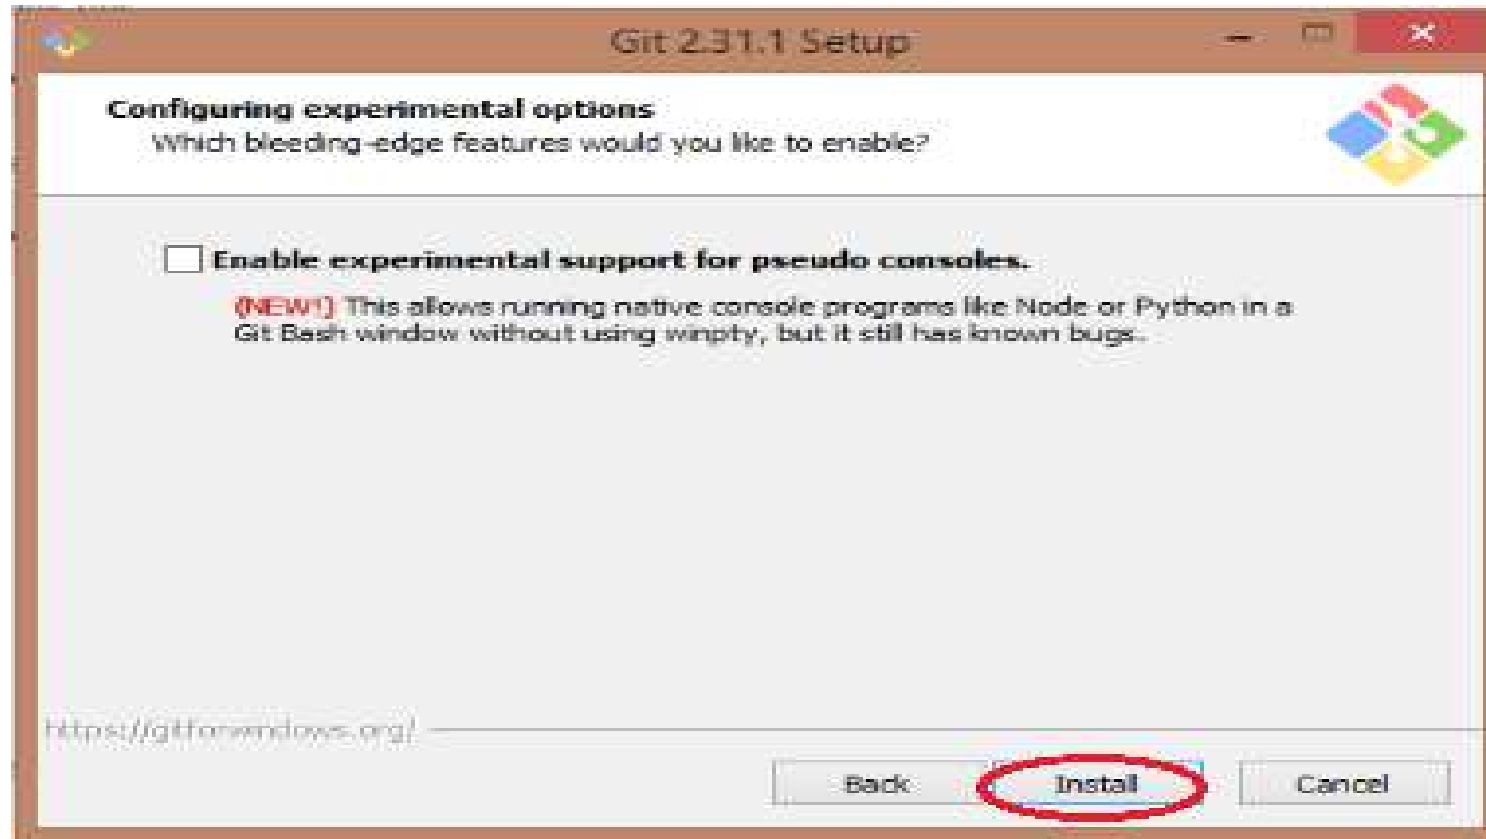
Git 2.31.1 Setup

Configuring experimental options
Which bleeding-edge features would you like to enable?

Enable experimental support for pseudo consoles.

(NEW!) This allows running native console programs like Node or Python in a Git Bash window without using winpty, but it still has known bugs.

https://gitforwindows.org/

Back
Install
Cancel